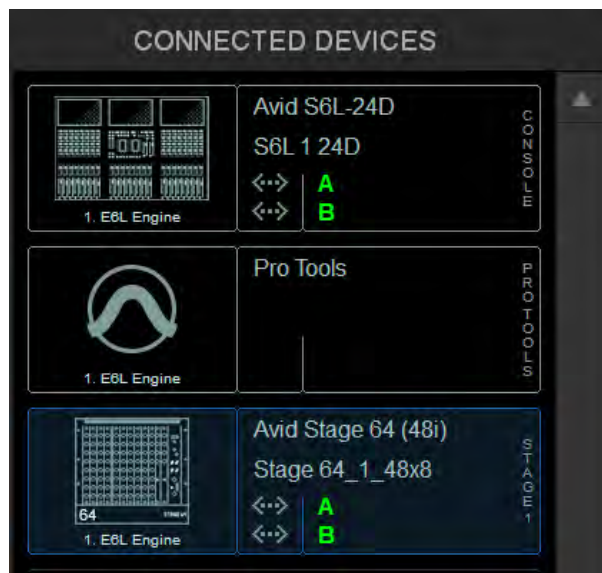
CONNECTED DEVICES

1. E6L Engine

Avid S6L-24D

S6L 1 24D

<···> A

<···> B

CONSOLE

1. E6L Engine

Pro Tools

PRO TOOLS

64

1. E6L Engine

Avid Stage 64 (48i)

Stage 64_1_48x8

<···> A

<···> B

STAGE 1